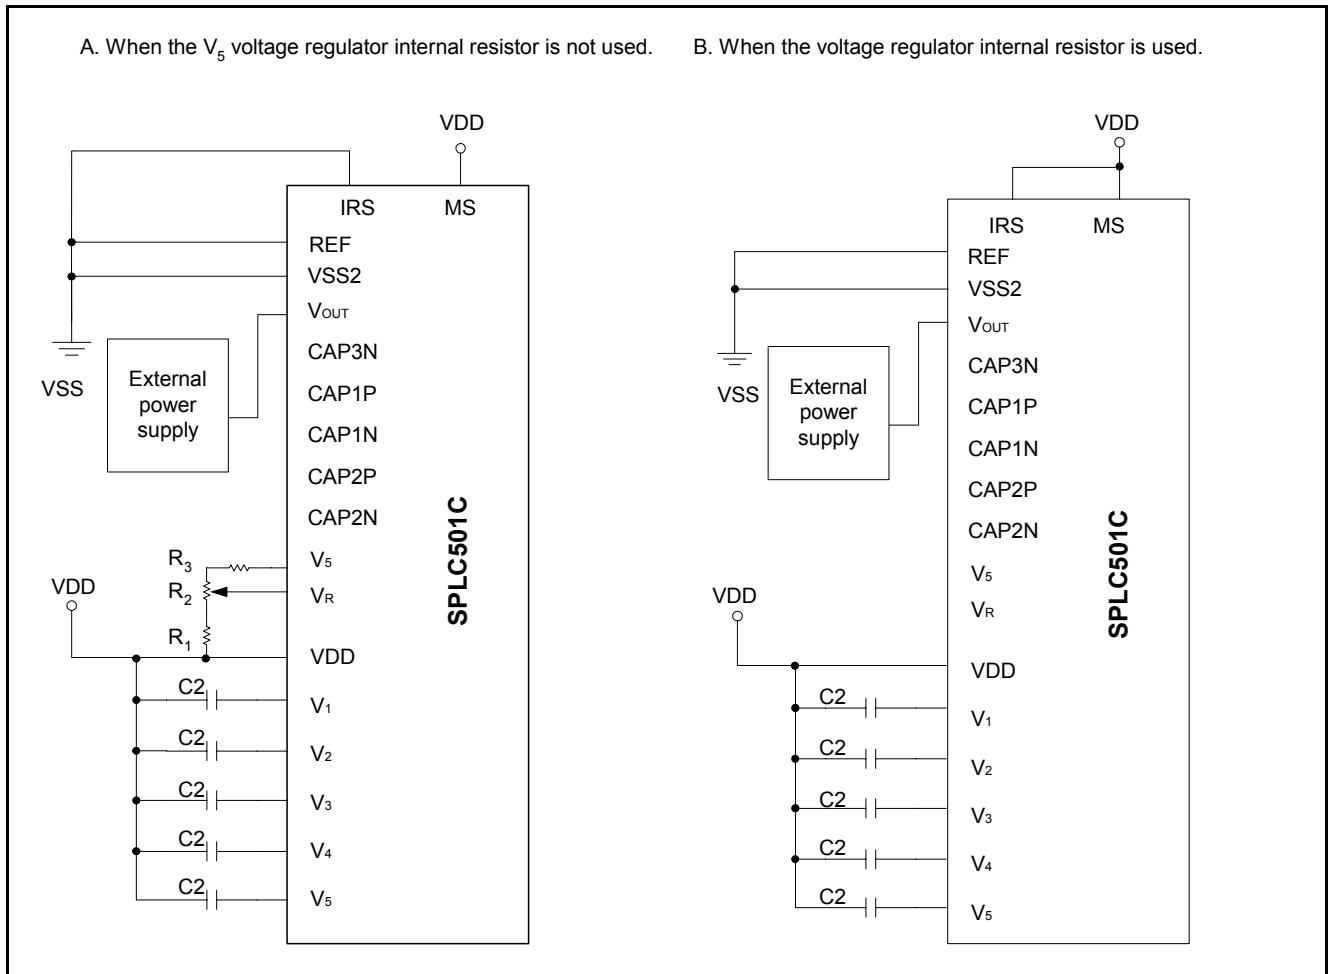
A. When the $V_5$ voltage regulator internal resistor is not used.

VDD

IRS

MS

REF

VSS2

$V_{OUT}$

VSS

External power supply

CAP3N

CAP1P

CAP1N

CAP2P

CAP2N

SPLC501C

$R_3$

$R_2$

$R_1$

VDD

$V_5$

$V_R$

VDD

C2

$V_1$

C2

$V_2$

C2

$V_3$

C2

$V_4$

C2

$V_5$

B. When the voltage regulator internal resistor is used.

VDD

IRS

MS

REF

VSS2

$V_{OUT}$

VSS

External power supply

CAP3N

CAP1P

CAP1N

CAP2P

CAP2N

SPLC501C

$V_5$

$V_R$

VDD

VDD

C2

$V_1$

C2

$V_2$

C2

$V_3$

C2

$V_4$

C2

$V_5$